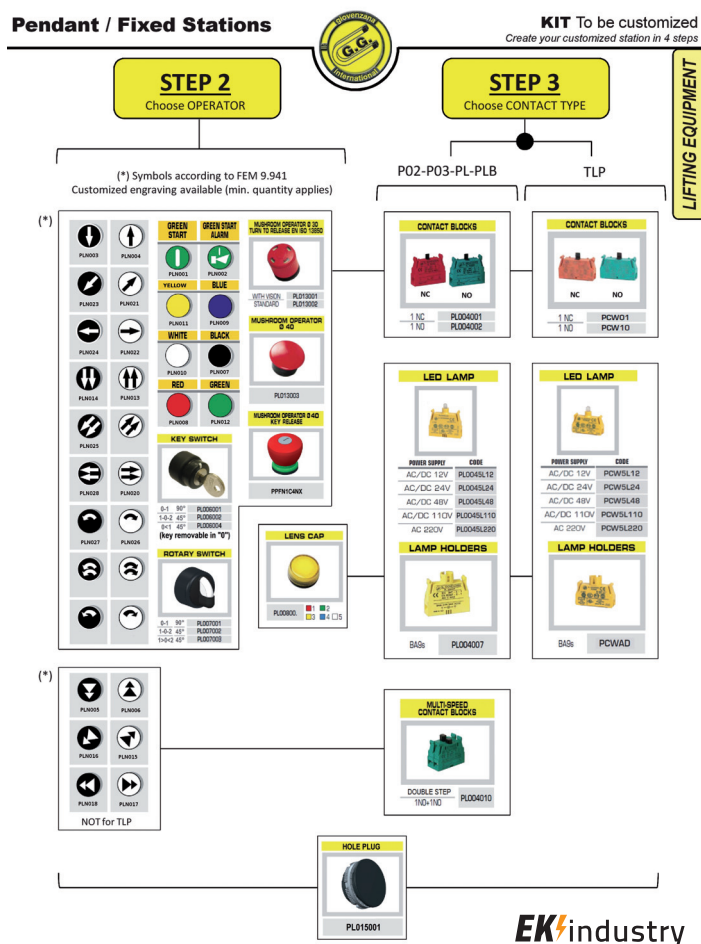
Pendant / Fixed Stations

Giovenzana International G.G.

KIT To be customized
Create your customized station in 4 steps

LIFTING EQUIPMENT

STEP 2
Choose OPERATOR

STEP 3
Choose CONTACT TYPE

(*) Symbols according to FEM 9.941
Customized engraving available (min. quantity applies)

P02-P03-PL-PLB

TLP

(*)

PLN003 PLN004
PLN023 PLN021
PLN024 PLN022
PLN014 PLN013
PLN025
PLN028 PLN020
PLN027 PLN026

| GREEN START | GREEN START ALARM |
|---|---|
| PLN001 | PLN002 |
| YELLOW | BLUE |
| PLN011 | PLN009 |
| WHITE | BLACK |
| PLN010 | PLN007 |
| RED | GREEN |
| PLN008 | PLN012 |

KEY SWITCH

| 0-1 90° | PL006001 |
|---|---|
| 1-0-2 45° | PL006002 |
| 0<1 45° | PL006004 |

(key removable in "0")

ROTARY SWITCH

| 0-1 90° | PL007001 |
|---|---|
| 1-0-2 45° | PL007002 |
| 1<0>2 45° | PL007003 |

MUSHROOM OPERATOR Ø 30 TURN TO RELEASE EN ISO 13850

| WITH VISION | PL013001 |
|---|---|
| STANDARD | PL013002 |

MUSHROOM OPERATOR Ø 40

PL013003

MUSHROOM OPERATOR Ø40 KEY RELEASE

PPFN1C4NX

LENS CAP

PL00800. 1 2 3 4 5

CONTACT BLOCKS

NC NO

| 1 NC | PL004001 |
|---|---|
| 1 NO | PL004002 |

CONTACT BLOCKS

NC NO

| 1 NC | PCW01 |
|---|---|
| 1 NO | PCW10 |

LED LAMP

| POWER SUPPLY | CODE |
|---|---|
| AC/DC 12V | PL0045L12 |
| AC/DC 24V | PL0045L24 |
| AC/DC 48V | PL0045L48 |
| AC/DC 110V | PL0045L110 |
| AC 220V | PL0045L220 |

LAMP HOLDERS

BA9s PL004007

LED LAMP

| POWER SUPPLY | CODE |
|---|---|
| AC/DC 12V | PCW5L12 |
| AC/DC 24V | PCW5L24 |
| AC/DC 48V | PCW5L48 |
| AC/DC 110V | PCW5L110 |
| AC 220V | PCW5L220 |

LAMP HOLDERS

BA9s PCWAD

(*)

PLN005 PLN006
PLN016 PLN015
PLN018 PLN017

NOT for TLP

MULTI-SPEED CONTACT BLOCKS

DOUBLE STEP 1NO+1NO PL004010

HOLE PLUG

PL015001

EKindustry